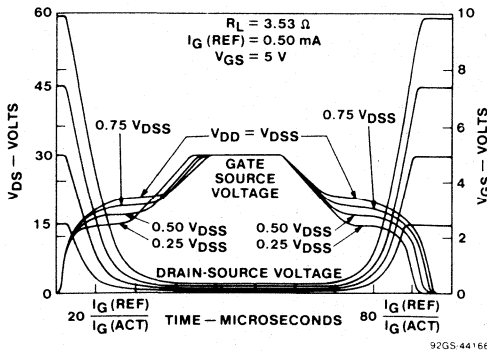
$R_L = 3.53\ \Omega$
$I_G(REF) = 0.50$ mA
$V_{GS} = 5$ V

60
45
30
15
0

10
8
6
4
2
0

$V_{DS}$ — VOLTS

$V_{GS}$ — VOLTS

0.75 $V_{DSS}$
$V_{DD} = V_{DSS}$
0.75 $V_{DSS}$

GATE SOURCE VOLTAGE

0.50 $V_{DSS}$
0.25 $V_{DSS}$
0.50 $V_{DSS}$
0.25 $V_{DSS}$

DRAIN-SOURCE VOLTAGE

$20\ \frac{I_G(REF)}{I_G(ACT)}$ TIME — MICROSECONDS $80\ \frac{I_G(REF)}{I_G(ACT)}$

92GS-44166